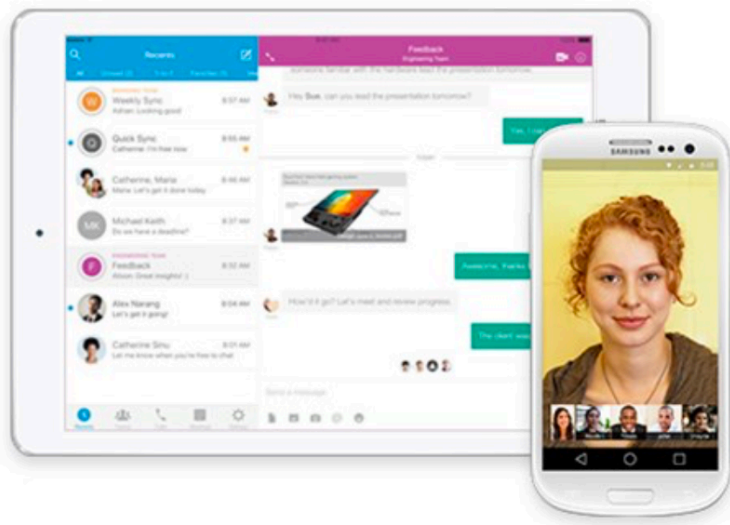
Recents

Weekly Sync
Adrian: Looking good
8:57 AM

Quick Sync
Catherine: I'm free now
8:55 AM

Catherine, Maria
Maria: Let's get it done today
8:46 AM

MK
Michael Keith
Do we have a deadline?
8:37 AM

F
Feedback
8:32 AM

Alex Narang
Let's get it going!
8:04 AM

Catherine Sinu
Let me know when you're free to chat

Feedback
Engineering Team

Hey Sue, can you lead the presentation tomorrow?

Yes, I can

Awesome, thanks

How'd it go? Let's meet and review progress.

The client was

Send a message

SAMSUNG